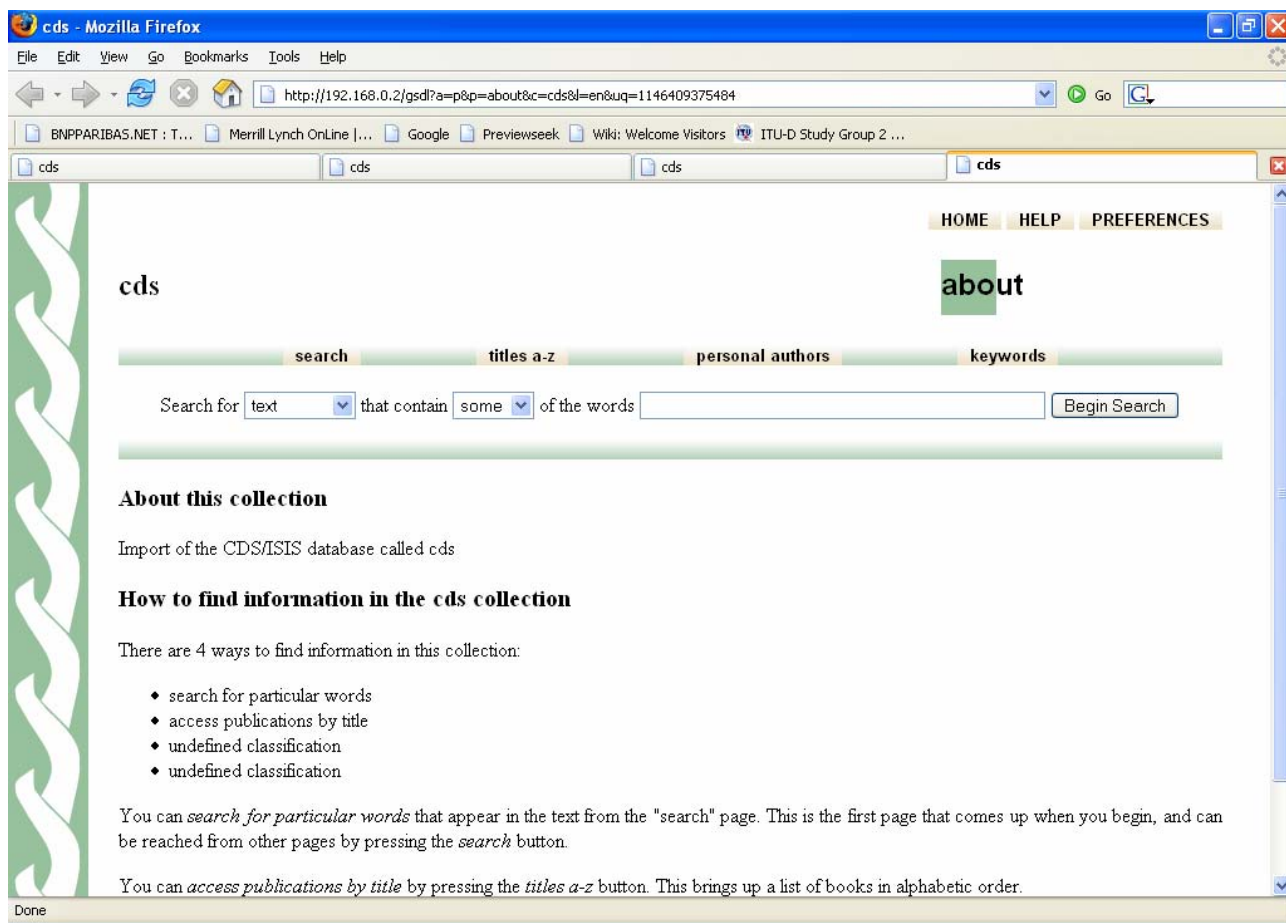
cds - Mozilla Firefox

File Edit View Go Bookmarks Tools Help

http://192.168.0.2/gsdl?a=p&p=about&c=cds&l=en&uq=1146409375484

Go

BNPPARIBAS.NET : T... Merrill Lynch OnLine |... Google Previewseek Wiki: Welcome Visitors ITU-D Study Group 2 ...

cds cds cds cds

HOME HELP PREFERENCES

cds

about

search titles a-z personal authors keywords

Search for text that contain some of the words Begin Search

About this collection

Import of the CDS/ISIS database called cds

How to find information in the cds collection

There are 4 ways to find information in this collection:

- search for particular words
- access publications by title
- undefined classification
- undefined classification

You can *search for particular words* that appear in the text from the "search" page. This is the first page that comes up when you begin, and can be reached from other pages by pressing the *search* button.

You can *access publications by title* by pressing the *titles a-z* button. This brings up a list of books in alphabetic order.

Done